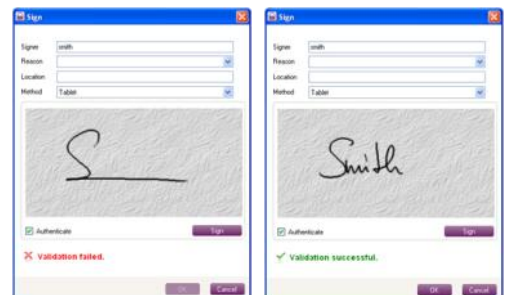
Sign

Signer smith

Reason

Location

Method Tablet

Authenticate

Sign

Validation failed.

OK Cancel

Sign

Signer smith

Reason

Location

Method Tablet

Smith

Authenticate

Sign

Validation successful.

OK Cancel